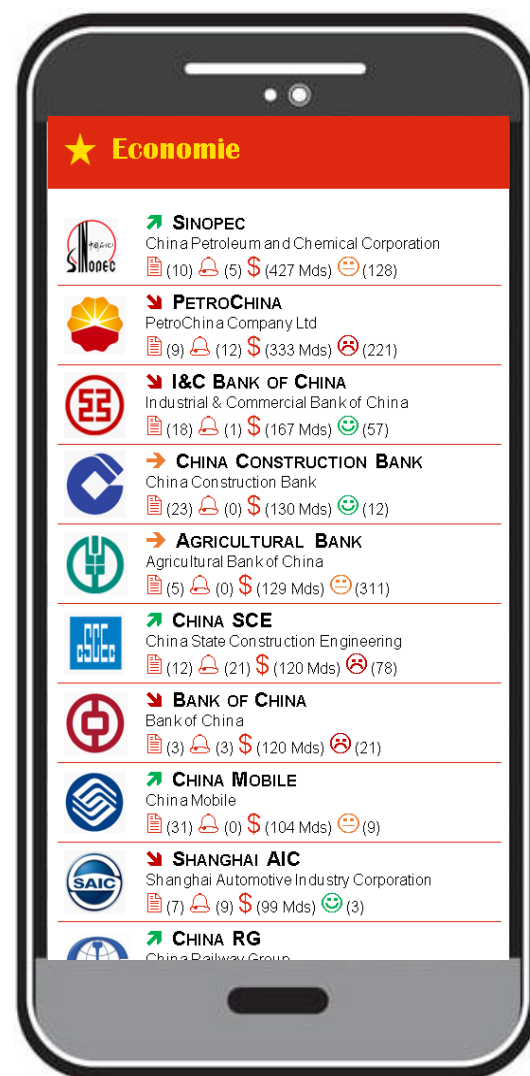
Economie

SINOPEC
China Petroleum and Chemical Corporation
(10) (5) $ (427 Mds) (128)

PETROCHINA
PetroChina Company Ltd
(9) (12) $ (333 Mds) (221)

I&C BANK OF CHINA
Industrial & Commercial Bank of China
(18) (1) $ (167 Mds) (57)

CHINA CONSTRUCTION BANK
China Construction Bank
(23) (0) $ (130 Mds) (12)

AGRICULTURAL BANK
Agricultural Bank of China
(5) (0) $ (129 Mds) (311)

CHINA SCE
China State Construction Engineering
(12) (21) $ (120 Mds) (78)

BANK OF CHINA
Bank of China
(3) (3) $ (120 Mds) (21)

CHINA MOBILE
China Mobile
(31) (0) $ (104 Mds) (9)

SHANGHAI AIC
Shanghai Automotive Industry Corporation
(7) (9) $ (99 Mds) (3)

CHINA RG
China Railway Group